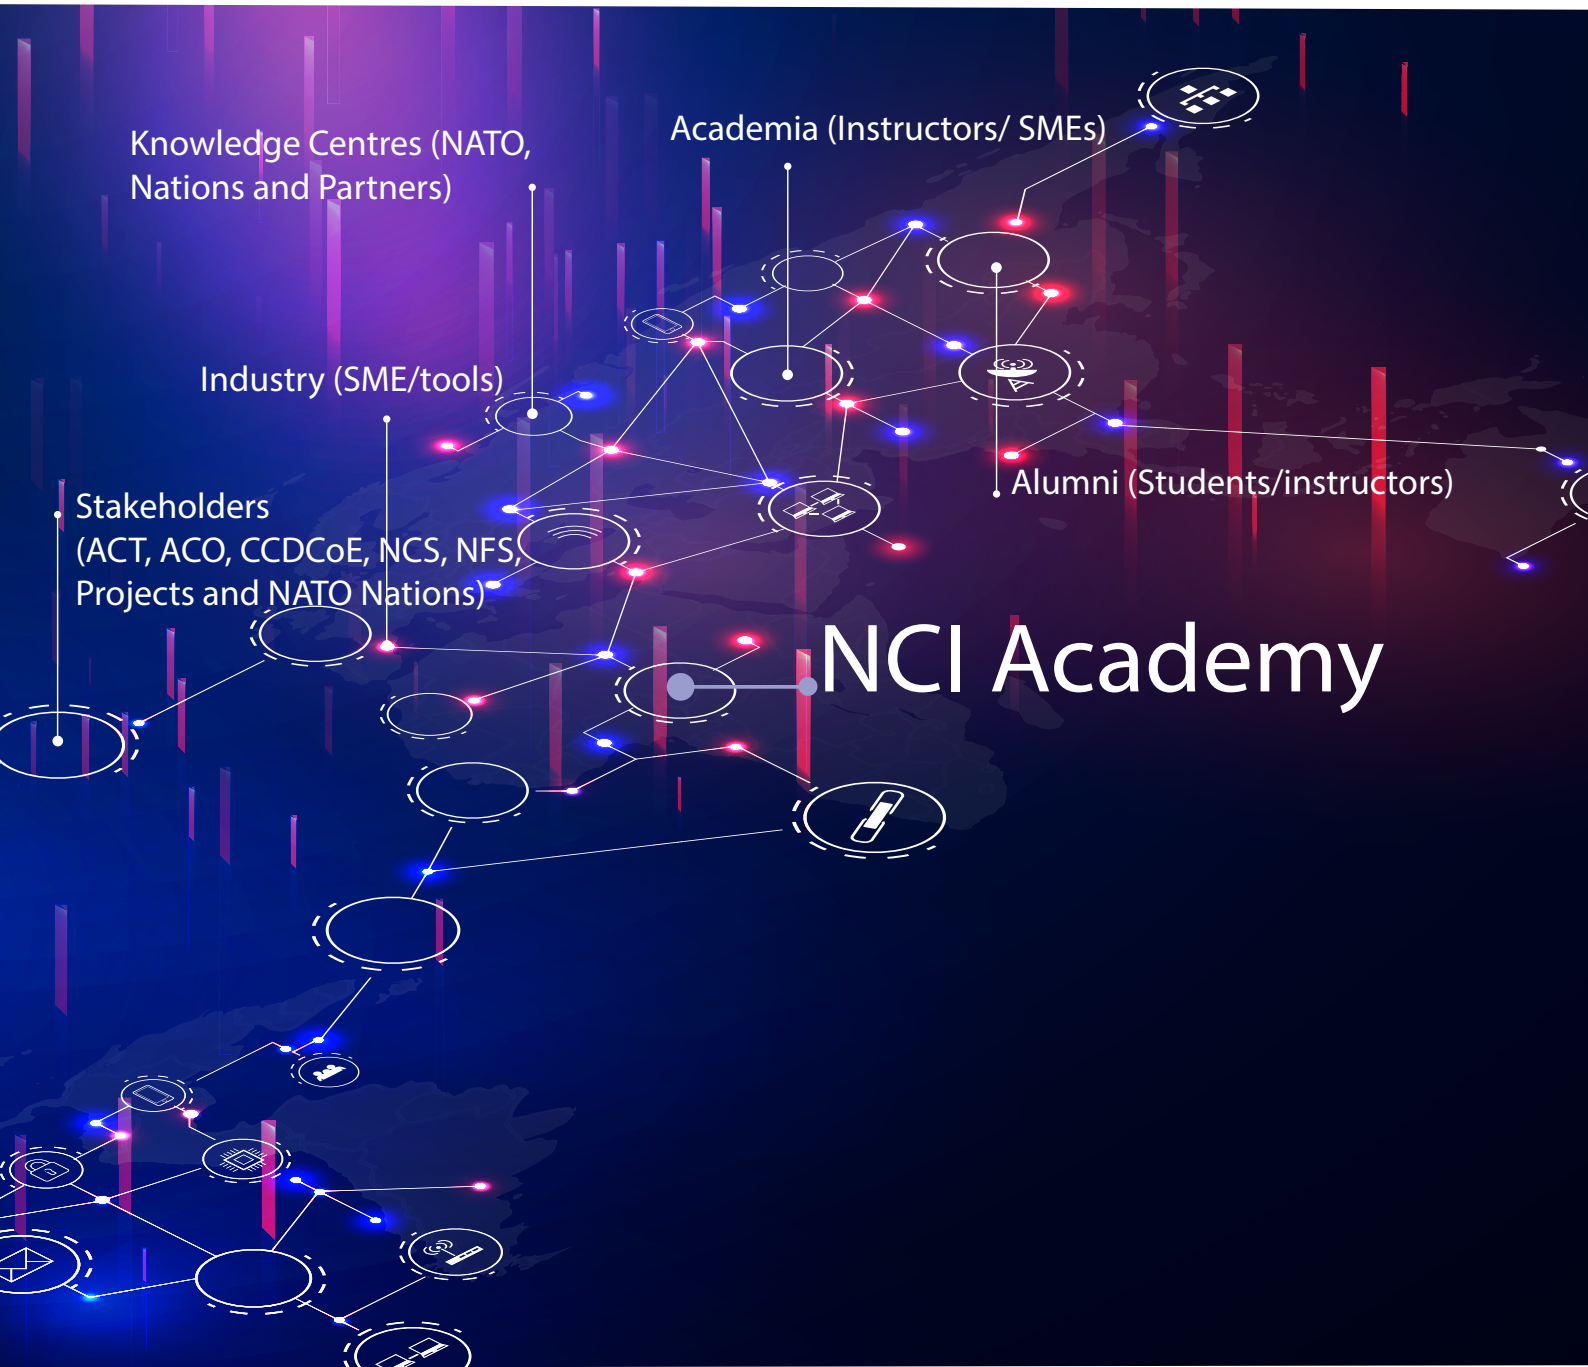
Knowledge Centres (NATO, Nations and Partners)

Academia (Instructors/ SMEs)

Industry (SME/tools)

Alumni (Students/instructors)

Stakeholders (ACT, ACO, CCDCoE, NCS, NFS, Projects and NATO Nations)

NCI Academy